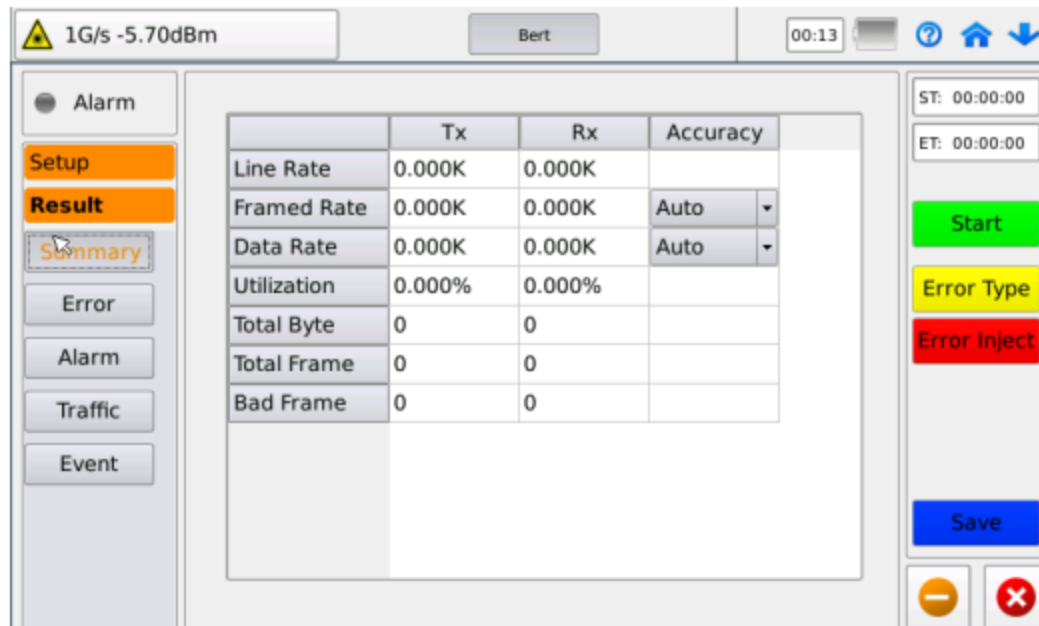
1G/s -5.70dBm

Bert

00:13

Alarm

Setup

Result

Summary

Error

Alarm

Traffic

Event

| | Tx | Rx | Accuracy |
|---|---|---|---|
| Line Rate | 0.000K | 0.000K | |
| Framed Rate | 0.000K | 0.000K | Auto |
| Data Rate | 0.000K | 0.000K | Auto |
| Utilization | 0.000% | 0.000% | |
| Total Byte | 0 | 0 | |
| Total Frame | 0 | 0 | |
| Bad Frame | 0 | 0 | |

ST: 00:00:00

ET: 00:00:00

Start

Error Type

Error Inject

Save